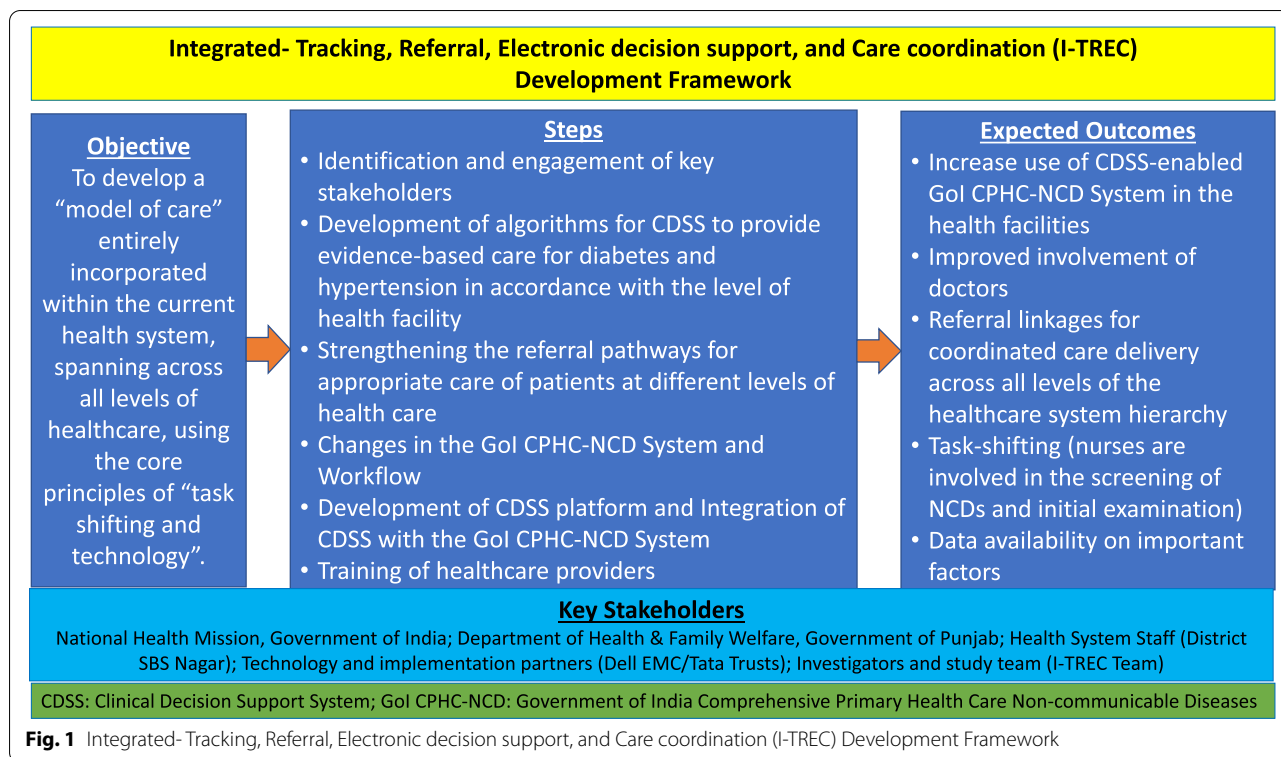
Integrated- Tracking, Referral, Electronic decision support, and Care coordination (I-TREC) Development Framework

Objective
To develop a "model of care" entirely incorporated within the current health system, spanning across all levels of healthcare, using the core principles of "task shifting and technology".

Steps
• Identification and engagement of key stakeholders
• Development of algorithms for CDSS to provide evidence-based care for diabetes and hypertension in accordance with the level of health facility
• Strengthening the referral pathways for appropriate care of patients at different levels of health care
• Changes in the GoI CPHC-NCD System and Workflow
• Development of CDSS platform and Integration of CDSS with the GoI CPHC-NCD System
• Training of healthcare providers

Expected Outcomes
• Increase use of CDSS-enabled GoI CPHC-NCD System in the health facilities
• Improved involvement of doctors
• Referral linkages for coordinated care delivery across all levels of the healthcare system hierarchy
• Task-shifting (nurses are involved in the screening of NCDs and initial examination)
• Data availability on important factors

Key Stakeholders
National Health Mission, Government of India; Department of Health & Family Welfare, Government of Punjab; Health System Staff (District SBS Nagar); Technology and implementation partners (Dell EMC/Tata Trusts); Investigators and study team (I-TREC Team)

CDSS: Clinical Decision Support System; GoI CPHC-NCD: Government of India Comprehensive Primary Health Care Non-communicable Diseases

Fig. 1 Integrated- Tracking, Referral, Electronic decision support, and Care coordination (I-TREC) Development Framework